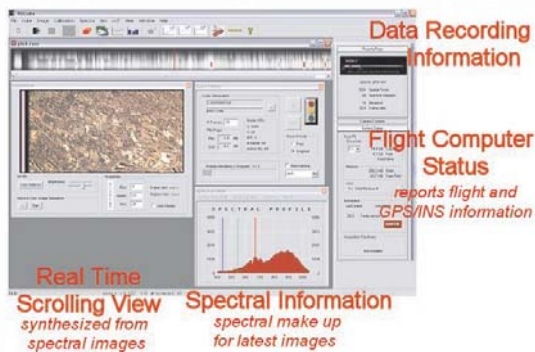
Data Recording Information

Flight Computer Status
reports flight and GPS/INS information

SPECTRAL PROFILE

Real Time Scrolling View
synthesized from spectral images

Spectral Information
spectral make up for latest images